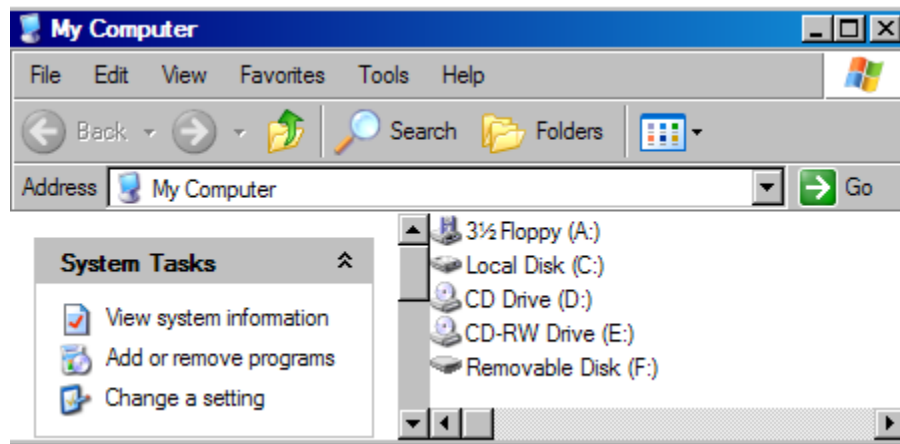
My Computer

File Edit View Favorites Tools Help

Back Search Folders

Address My Computer Go

System Tasks

View system information
Add or remove programs
Change a setting

3½ Floppy (A:)
Local Disk (C:)
CD Drive (D:)
CD-RW Drive (E:)
Removable Disk (F:)